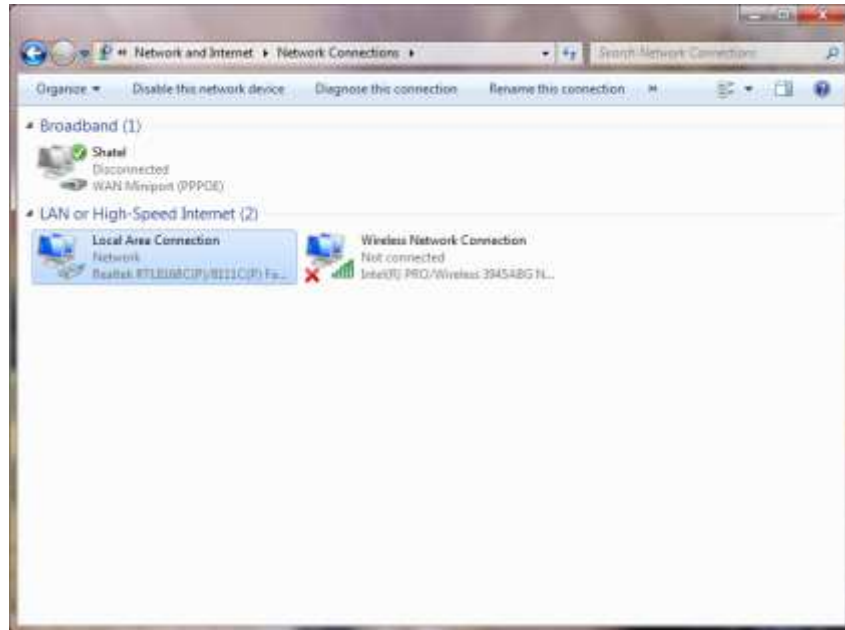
« Network and Internet ▸ Network Connections ▸

Search Network Connections

Organize ▾ Disable this network device Diagnose this connection Rename this connection »

Broadband (1)

Shatel
Disconnected
WAN Miniport (PPPOE)

LAN or High-Speed Internet (2)

Local Area Connection
Network
Realtek RTL8168C(P)/8111C(P) Fa...

Wireless Network Connection
Not connected
Intel(R) PRO/Wireless 3945ABG N...